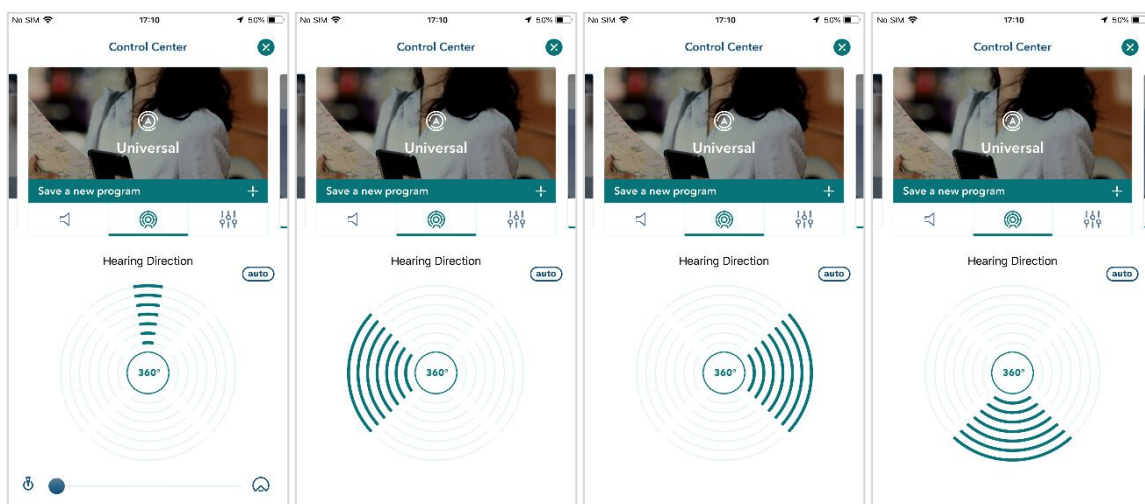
No SIM 17:10 50%

Control Center

Universal

Save a new program +

Hearing Direction

auto

360°

No SIM 17:10 50%

Control Center

Universal

Save a new program +

Hearing Direction

auto

360°

No SIM 17:10 50%

Control Center

Universal

Save a new program +

Hearing Direction

auto

360°

No SIM 17:10 50%

Control Center

Universal

Save a new program +

Hearing Direction

auto

360°